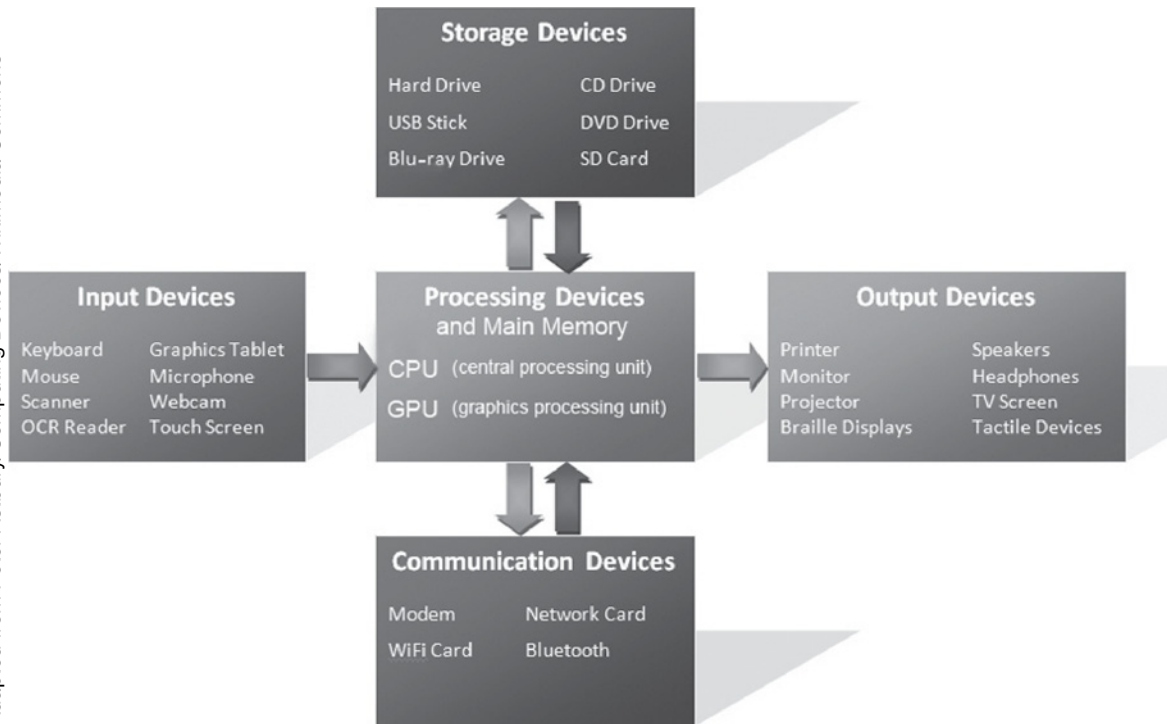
Storage Devices

Hard Drive
CD Drive
USB Stick
DVD Drive
Blu-ray Drive
SD Card

Input Devices

Keyboard
Graphics Tablet
Mouse
Microphone
Scanner
Webcam
OCR Reader
Touch Screen

Processing Devices
and Main Memory

CPU (central processing unit)
GPU (graphics processing unit)

Output Devices

Printer
Speakers
Monitor
Headphones
Projector
TV Screen
Braille Displays
Tactile Devices

Communication Devices

Modem
Network Card
WiFi Card
Bluetooth